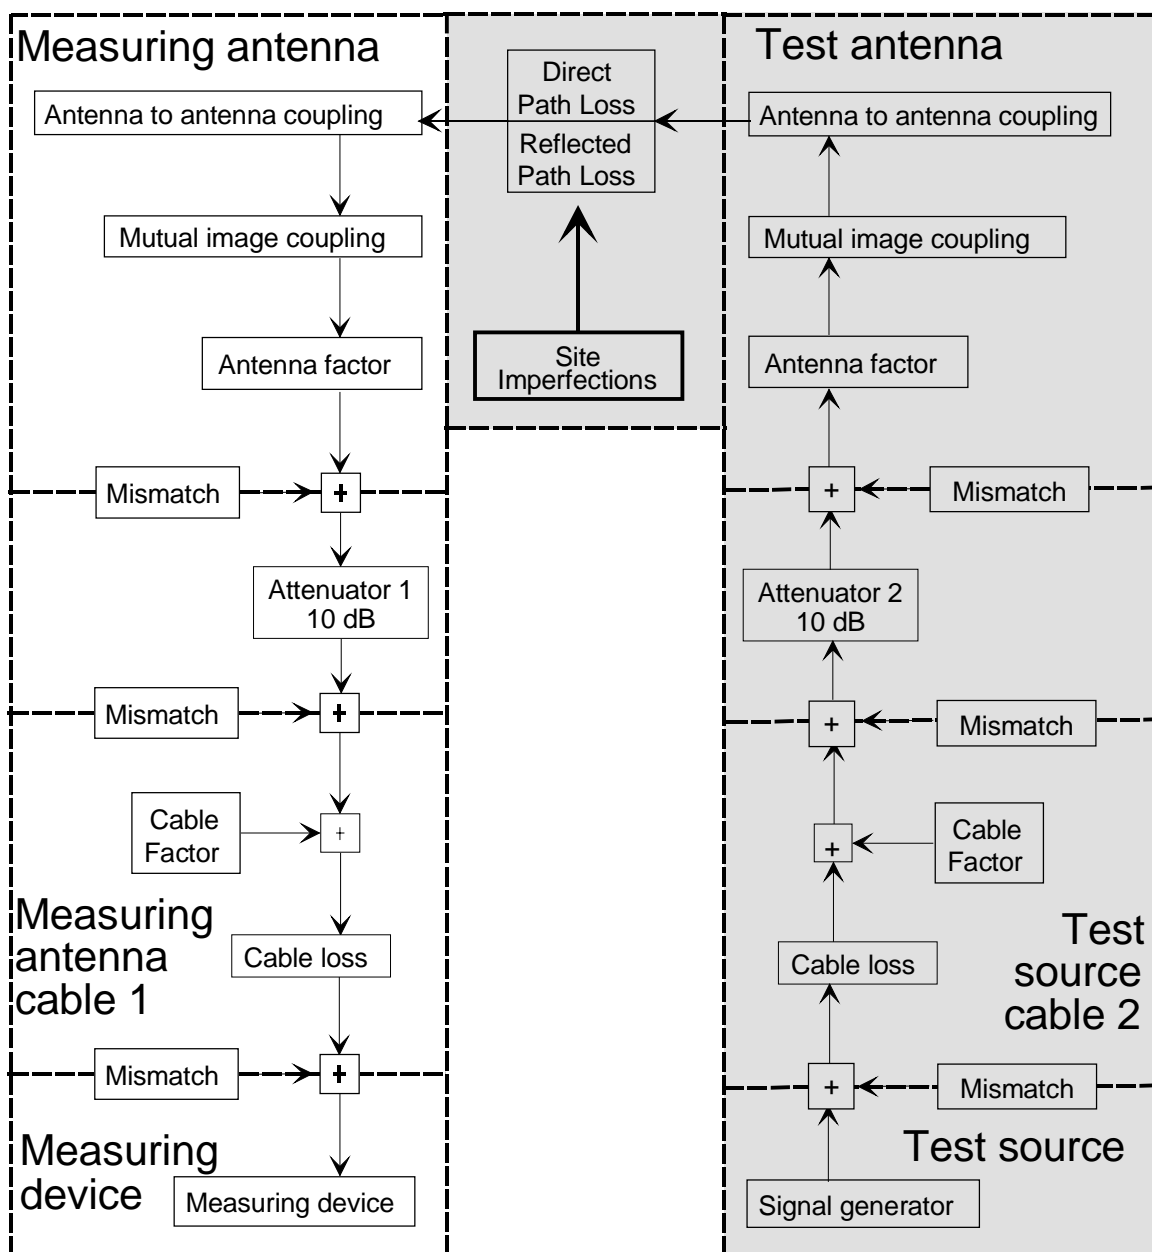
Measuring antenna

Antenna to antenna coupling

Mutual image coupling

Antenna factor

Mismatch

+

Attenuator 1
10 dB

Mismatch

+

Cable Factor

+

Measuring antenna cable 1

Cable loss

Mismatch

+

Measuring device

Measuring device

Direct Path Loss
Reflected Path Loss

Site Imperfections

Test antenna

Antenna to antenna coupling

Mutual image coupling

Antenna factor

+

Mismatch

Attenuator 2
10 dB

+

Mismatch

+

Cable Factor

Test source cable 2

Cable loss

+

Mismatch

Test source

Signal generator